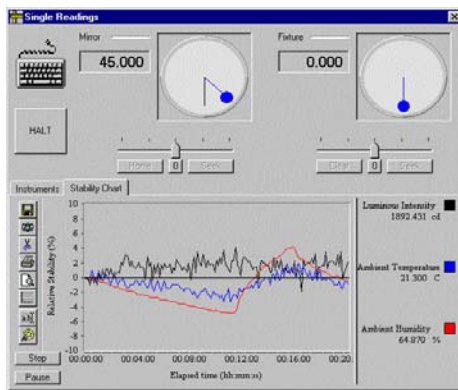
Single Readings

Mirror
45.000

Fixture
0.000

HALT

Home 0 Seek

Clear 0 Seek

Instruments Stability Chart

10
8
6
4
2
0
-2
-4
-6
-8
-10

Relative Stability (%)

00:00:00 00:04:00 00:08:00 00:12:00 00:16:00 00:20

Elapsed time (hh:mm:ss)

Luminous Intensity
1892.431 cd

Ambient Temperature
21.300 C

Ambient Humidity
64.870 %

Stop
Pause